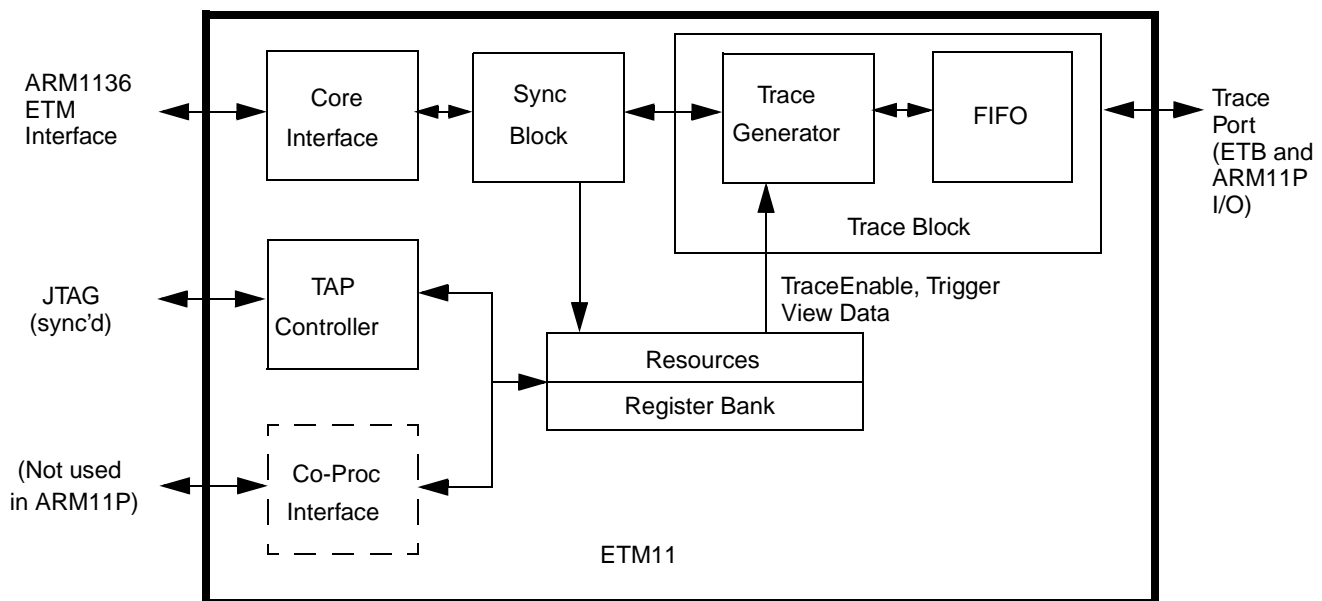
ARM1136 ETM Interface

Core Interface

Sync Block

Trace Generator

FIFO

Trace Port (ETB and ARM11P I/O)

Trace Block

JTAG (sync'd)

TAP Controller

TraceEnable, Trigger View Data

Resources

Register Bank

(Not used in ARM11P)

Co-Proc Interface

ETM11